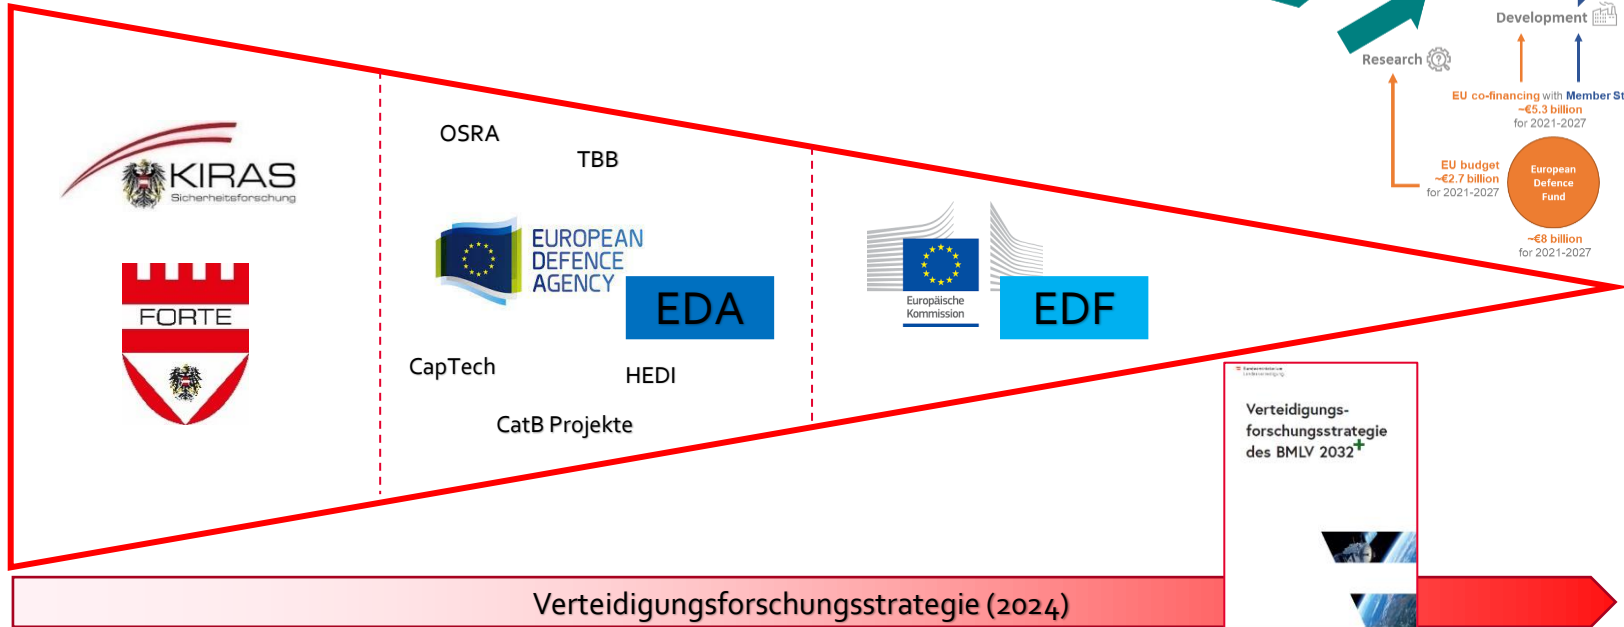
KIRAS
Sicherheitsforschung

FORTE

OSRA

TBB

EUROPEAN DEFENCE AGENCY

EDA

CapTech

HEDI

CatB Projekte

Europäische Kommission

EDF

Development

Research

EU co-financing with Member St
~€5.3 billion
for 2021-2027

EU budget
~€2.7 billion
for 2021-2027

European Defence Fund

~€8 billion
for 2021-2027

Verteidigungsforschungsstrategie des BMLV 2032+

Verteidigungsforschungsstrategie (2024)